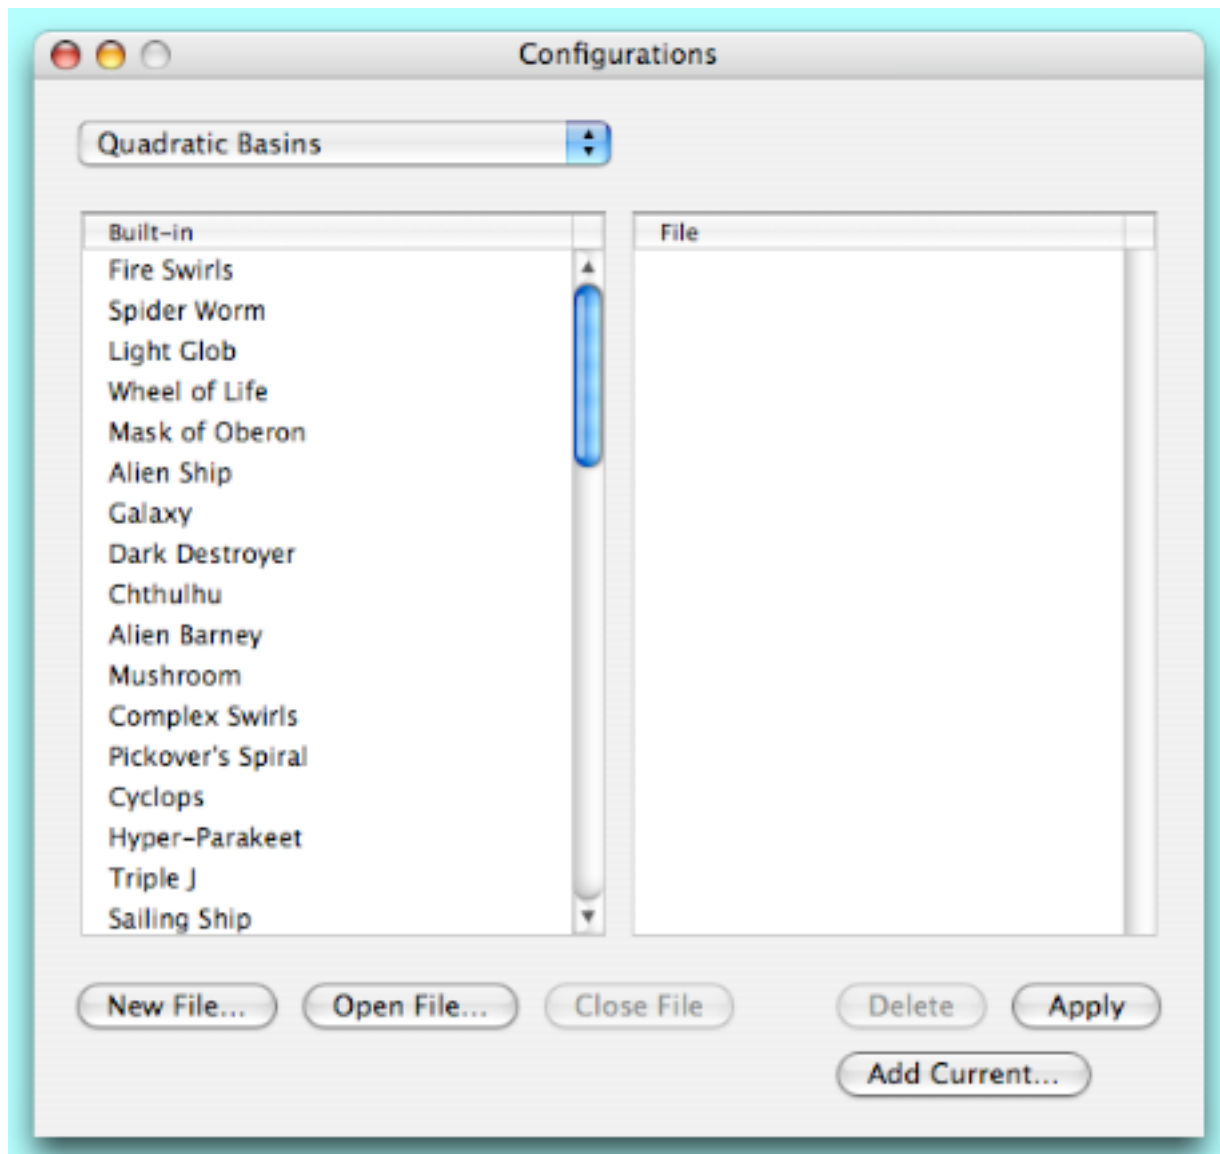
Configurations

Quadratic Basins

Built-in

Fire Swirls
Spider Worm
Light Glob
Wheel of Life
Mask of Oberon
Alien Ship
Galaxy
Dark Destroyer
Chthulhu
Alien Barney
Mushroom
Complex Swirls
Pickover's Spiral
Cyclops
Hyper-Parakeet
Triple J
Sailing Ship

File

New File...
Open File...
Close File
Delete
Apply
Add Current...